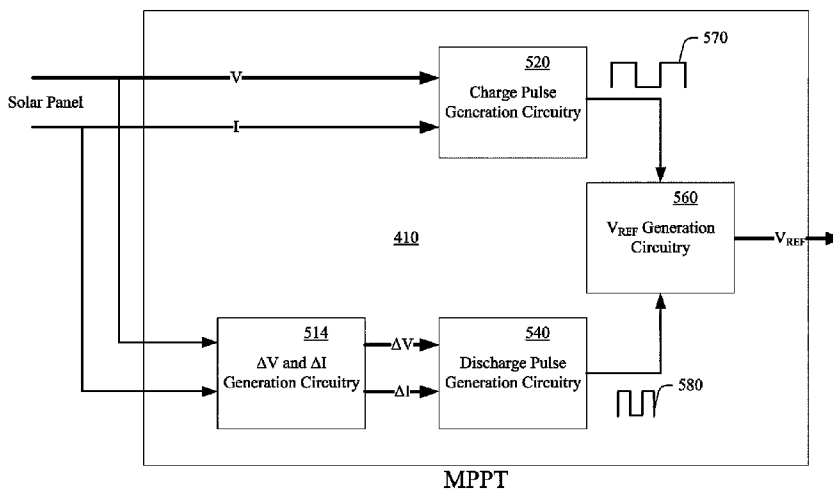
570

520
Charge Pulse Generation Circuitry

V

Solar Panel

I

560
$V_{REF}$ Generation Circuitry

$V_{REF}$

410

514
ΔV and ΔI Generation Circuitry

ΔV

ΔI

540
Discharge Pulse Generation Circuitry

580

MPPT